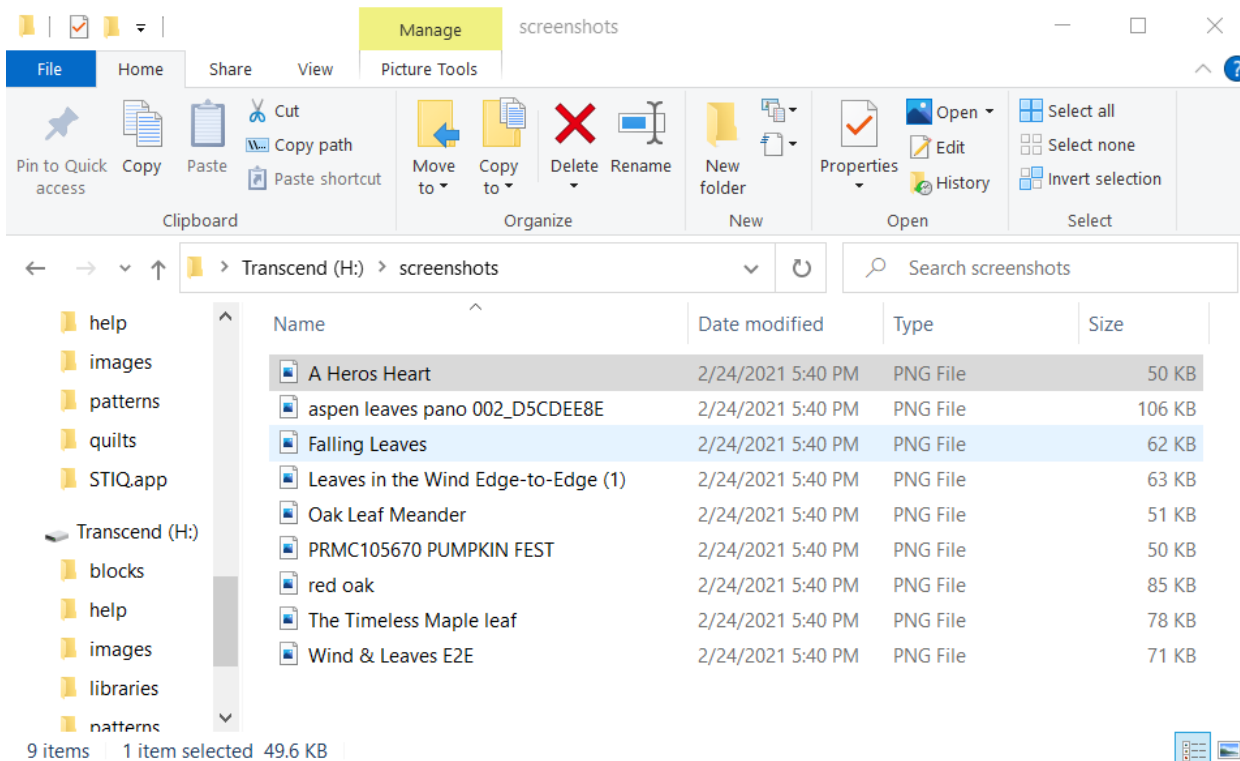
Manage screenshots

File Home Share View Picture Tools

Pin to Quick access Copy Paste Cut Copy path Paste shortcut
Clipboard

Move to Copy to Delete Rename
Organize

New folder
New

Properties Open Edit History
Open

Select all Select none Invert selection
Select

Transcend (H:) > screenshots

Search screenshots

help
images
patterns
quilts
STIQ.app
Transcend (H:)
blocks
help
images
libraries
patterns

| Name | Date modified | Type | Size |
|---|---|---|---|
| A Heros Heart | 2/24/2021 5:40 PM | PNG File | 50 KB |
| aspen leaves pano 002_D5CDEE8E | 2/24/2021 5:40 PM | PNG File | 106 KB |
| Falling Leaves | 2/24/2021 5:40 PM | PNG File | 62 KB |
| Leaves in the Wind Edge-to-Edge (1) | 2/24/2021 5:40 PM | PNG File | 63 KB |
| Oak Leaf Meander | 2/24/2021 5:40 PM | PNG File | 51 KB |
| PRMC105670 PUMPKIN FEST | 2/24/2021 5:40 PM | PNG File | 50 KB |
| red oak | 2/24/2021 5:40 PM | PNG File | 85 KB |
| The Timeless Maple leaf | 2/24/2021 5:40 PM | PNG File | 78 KB |
| Wind & Leaves E2E | 2/24/2021 5:40 PM | PNG File | 71 KB |

9 items 1 item selected 49.6 KB